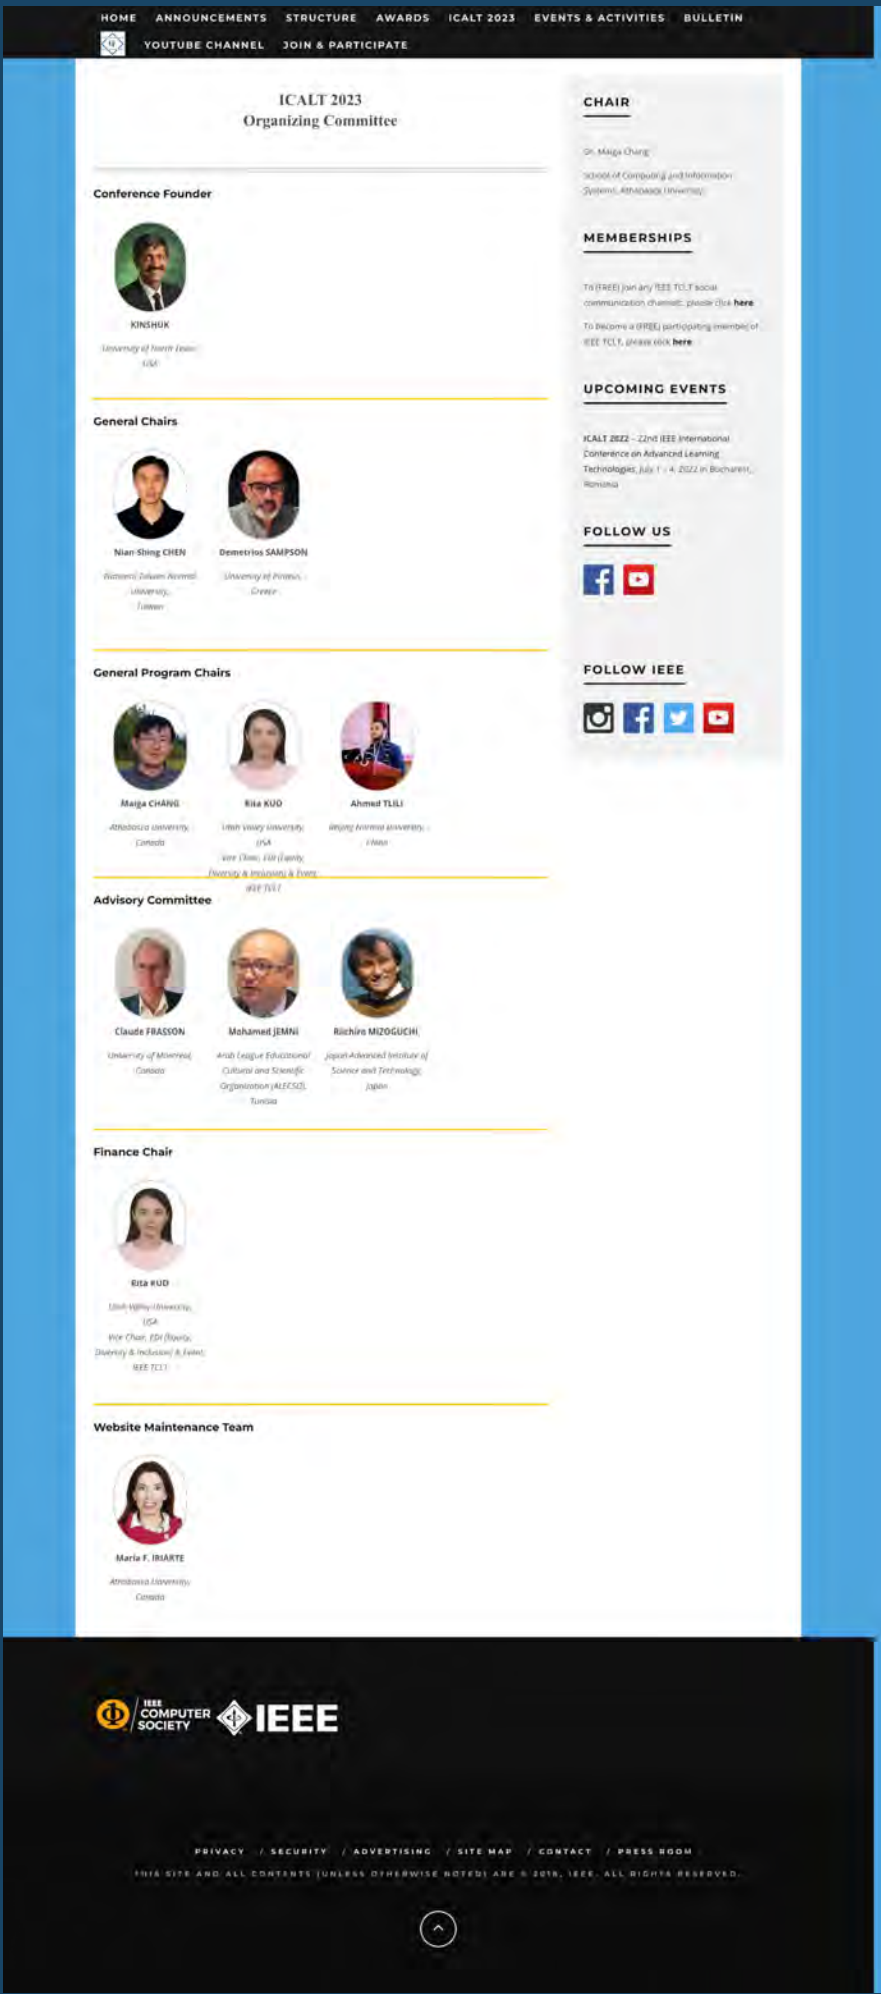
HOME ANNOUNCEMENTS STRUCTURE AWARDS ICALT 2023 EVENTS & ACTIVITIES BULLETIN
YOUTUBE CHANNEL JOIN & PARTICIPATE

ICALT 2023
Organizing Committee

Conference Founder

KINSHUK
University of North Texas
USA

General Chairs

Nian-Shing CHEN
National Taiwan Normal University,
Taiwan

Demetrios SAMPSON
University of Piraeus,
Greece

General Program Chairs

Maiga CHANG
Athabasca University,
Canada

Rita KUO
Utah Valley University,
USA
Vice Chair, EDI (Equity, Diversity & Inclusion) & Event,
IEEE TCLT

Ahmed TLILI
Beijing Normal University,
China

Advisory Committee

Claude FRASSON
University of Montreal,
Canada

Mohamed JEMNI
Arab League Educational Cultural and Scientific Organization (ALECSO),
Tunisia

Riichiro MIZOGUCHI
Japan Advanced Institute of Science and Technology,
Japan

Finance Chair

Rita KUO
Utah Valley University,
USA
Vice Chair, EDI (Equity, Diversity & Inclusion) & Event,
IEEE TCLT

Website Maintenance Team

Maria F. IRIARTE
Athabasca University,
Canada

CHAIR

Dr. Maiga Chang
School of Computing and Information Systems, Athabasca University

MEMBERSHIPS

To (FREE) join any IEEE TCLT social communication channel, please click here

To become a (FREE) participating member of IEEE TCLT, please click here

UPCOMING EVENTS

ICALT 2022 – 22nd IEEE International Conference on Advanced Learning Technologies, July 1 - 4, 2022 in Bucharest, Romania

FOLLOW US

FOLLOW IEEE

IEEE COMPUTER SOCIETY IEEE

PRIVACY / SECURITY / ADVERTISING / SITE MAP / CONTACT / PRESS ROOM
THIS SITE AND ALL CONTENTS (UNLESS OTHERWISE NOTED) ARE © 2018, IEEE. ALL RIGHTS RESERVED.